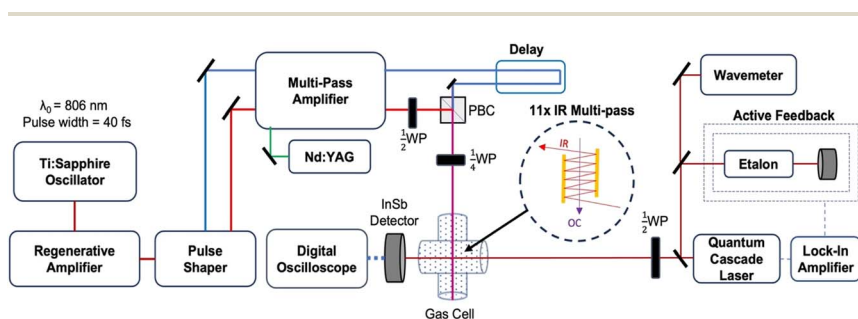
$\lambda_0$ = 806 nm
Pulse width = 40 fs

Ti:Sapphire Oscillator

Regenerative Amplifier

Pulse Shaper

Multi-Pass Amplifier

Nd:YAG

Delay

$\frac{1}{2}$WP

PBC

$\frac{1}{4}$WP

11x IR Multi-pass

IR

OC

InSb Detector

Digital Oscilloscope

Gas Cell

$\frac{1}{2}$WP

Wavemeter

Active Feedback

Etalon

Quantum Cascade Laser

Lock-In Amplifier